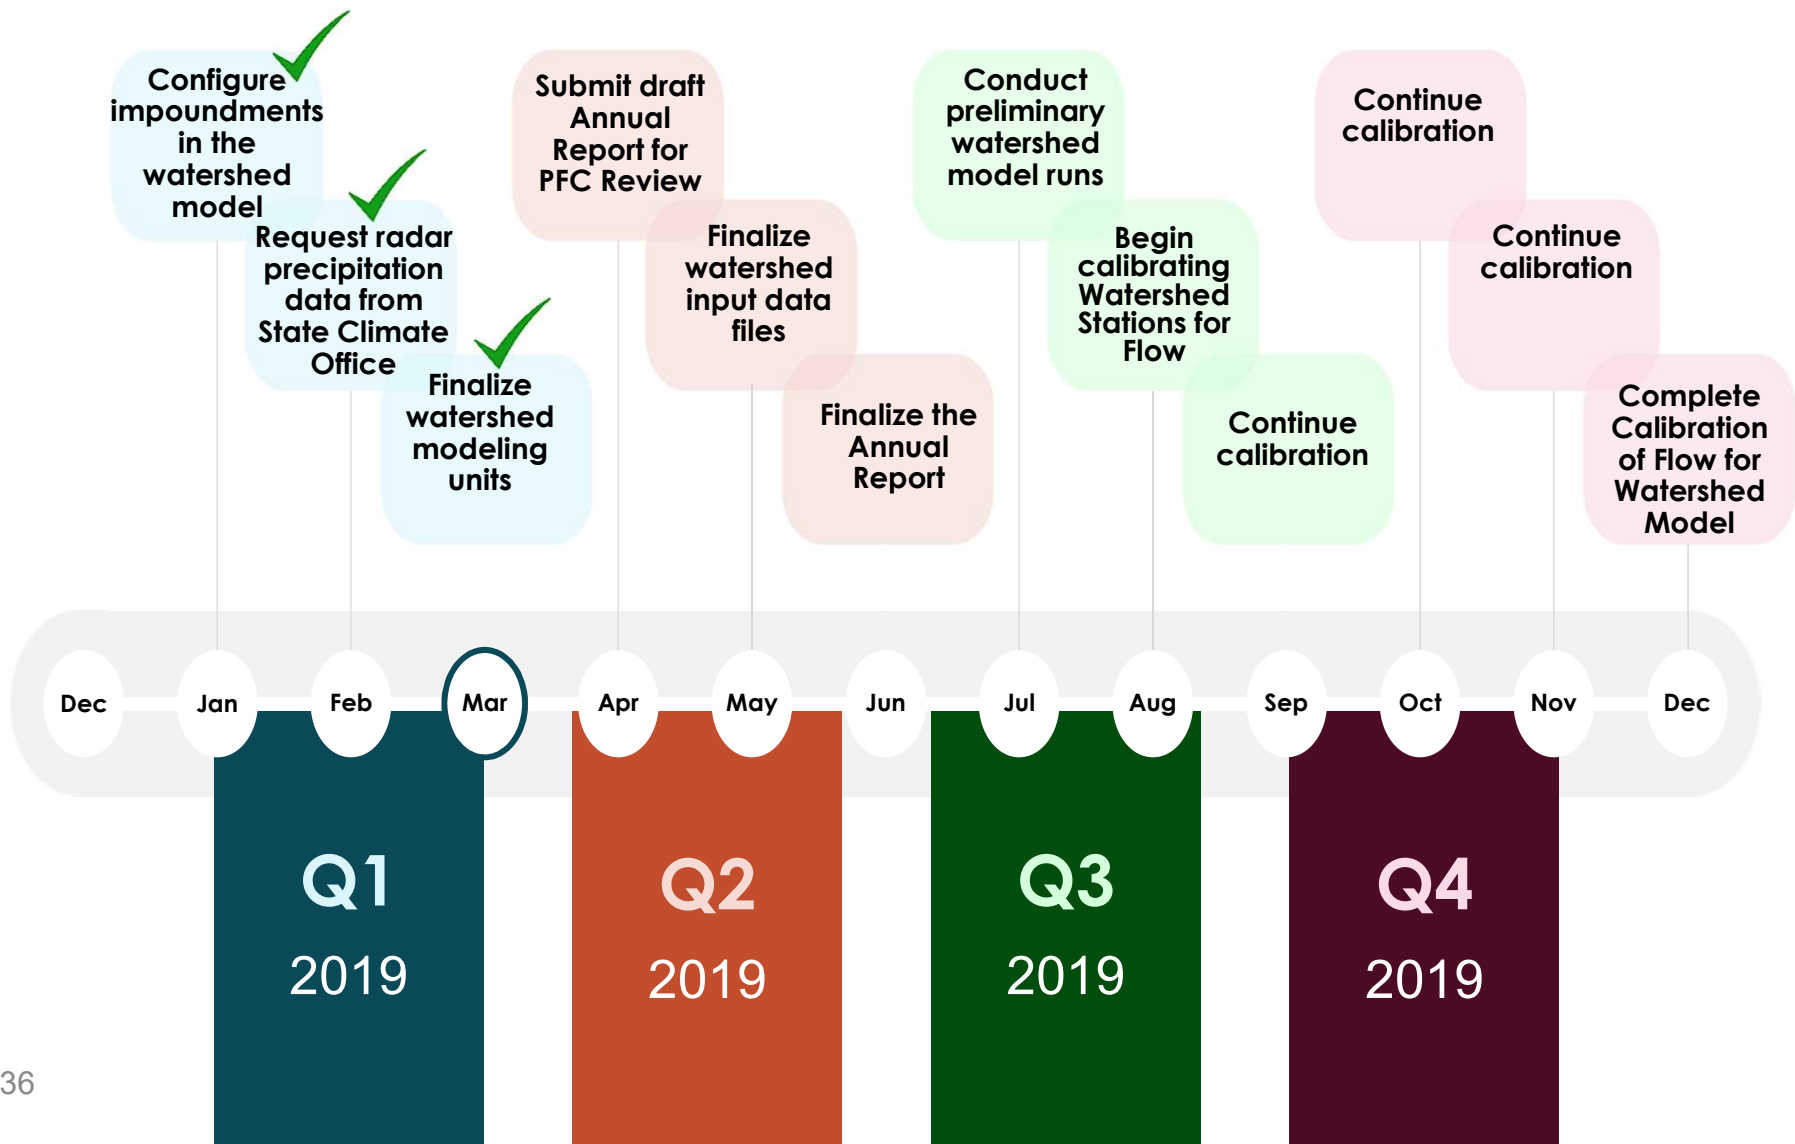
Configure impoundments in the watershed model

Request radar precipitation data from State Climate Office

Finalize watershed modeling units

Submit draft Annual Report for PFC Review

Finalize watershed input data files

Finalize the Annual Report

Conduct preliminary watershed model runs

Begin calibrating Watershed Stations for Flow

Continue calibration

Continue calibration

Continue calibration

Complete Calibration of Flow for Watershed Model

Dec Jan Feb Mar Apr May Jun Jul Aug Sep Oct Nov Dec

Q1 2019

Q2 2019

Q3 2019

Q4 2019

36